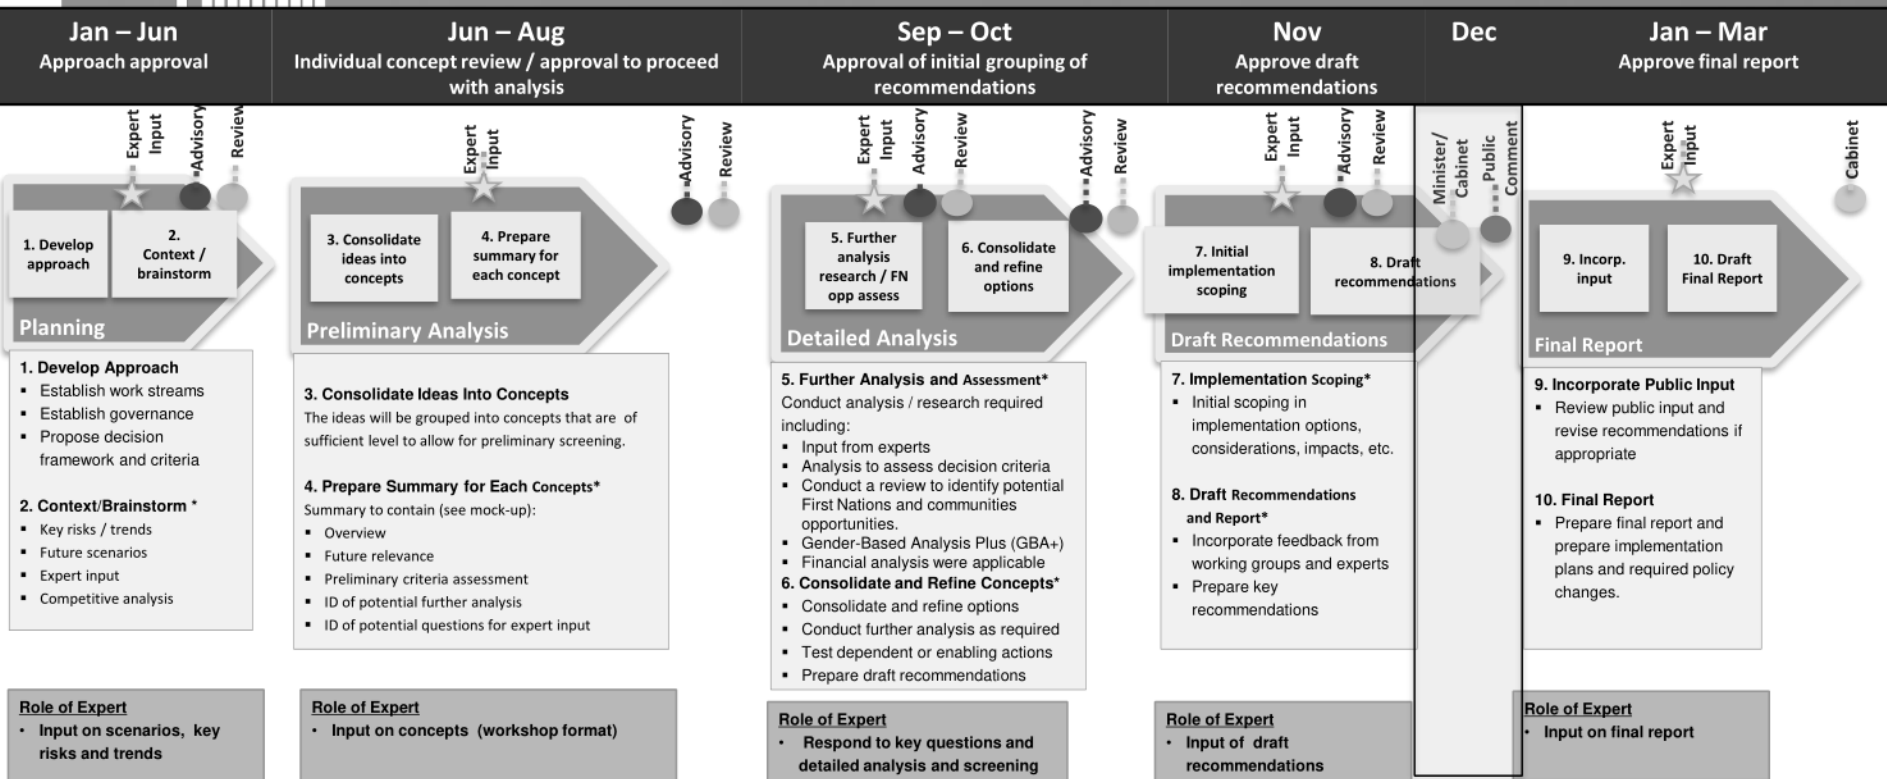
Jan – Jun
Approach approval

Jun – Aug
Individual concept review / approval to proceed with analysis

Sep – Oct
Approval of initial grouping of recommendations

Nov
Approve draft recommendations

Dec

Jan – Mar
Approve final report

Expert Input
Advisory
Review

1. Develop approach
2. Context / brainstorm
Planning

Expert Input
Advisory
Review

3. Consolidate ideas into concepts
4. Prepare summary for each concept
Preliminary Analysis

Expert Input
Advisory
Review
Advisory
Review

5. Further analysis research / FN opp assess
6. Consolidate and refine options
Detailed Analysis

Expert Input
Advisory
Review
Minister/ Cabinet
Public Comment

7. Initial implementation scoping
8. Draft recommendations
Draft Recommendations

Expert Input
Cabinet

9. Incorp. input
10. Draft Final Report
Final Report

1. Develop Approach
▪ Establish work streams
▪ Establish governance
▪ Propose decision framework and criteria

2. Context/Brainstorm *
▪ Key risks / trends
▪ Future scenarios
▪ Expert input
▪ Competitive analysis

3. Consolidate Ideas Into Concepts
The ideas will be grouped into concepts that are of sufficient level to allow for preliminary screening.

4. Prepare Summary for Each Concepts*
Summary to contain (see mock-up):
▪ Overview
▪ Future relevance
▪ Preliminary criteria assessment
▪ ID of potential further analysis
▪ ID of potential questions for expert input

5. Further Analysis and Assessment*
Conduct analysis / research required including:
▪ Input from experts
▪ Analysis to assess decision criteria
▪ Conduct a review to identify potential First Nations and communities opportunities.
▪ Gender-Based Analysis Plus (GBA+)
▪ Financial analysis were applicable
6. Consolidate and Refine Concepts*
▪ Consolidate and refine options
▪ Conduct further analysis as required
▪ Test dependent or enabling actions
▪ Prepare draft recommendations

7. Implementation Scoping*
▪ Initial scoping in implementation options, considerations, impacts, etc.

8. Draft Recommendations and Report*
▪ Incorporate feedback from working groups and experts
▪ Prepare key recommendations

9. Incorporate Public Input
▪ Review public input and revise recommendations if appropriate

10. Final Report
▪ Prepare final report and prepare implementation plans and required policy changes.

Role of Expert
• Input on scenarios, key risks and trends

Role of Expert
• Input on concepts (workshop format)

Role of Expert
• Respond to key questions and detailed analysis and screening

Role of Expert
• Input of draft recommendations

Role of Expert
• Input on final report